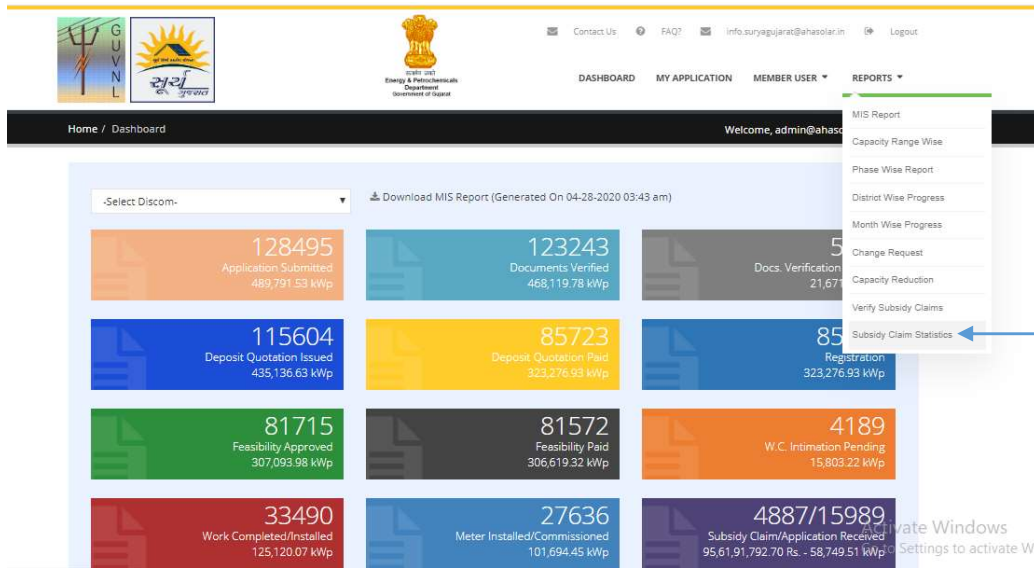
G U V N L

સૂર્ય ગુજરાત

सत्यमेव जयते
Energy & Petrochemicals Department
Government of Gujarat

Contact Us FAQ? info.suryagujarat@ahasolar.in Logout

DASHBOARD MY APPLICATION MEMBER USER ▾ REPORTS ▾

Home / Dashboard

Welcome, admin@ahaso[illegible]

MIS Report
Capacity Range Wise
Phase Wise Report
District Wise Progress
Month Wise Progress
Change Request
Capacity Reduction
Verify Subsidy Claims
Subsidy Claim Statistics

-Select Discom-

Download MIS Report (Generated On 04-28-2020 03:43 am)

128495
Application Submitted
489,791.53 kWp

123243
Documents Verified
468,119.78 kWp

5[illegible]
Docs. Verification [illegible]
21,67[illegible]

115604
Deposit Quotation Issued
435,136.63 kWp

85723
Deposit Quotation Paid
323,276.93 kWp

85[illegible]
Registration
323,276.93 kWp

81715
Feasibility Approved
307,093.98 kWp

81572
Feasibility Paid
306,619.32 kWp

4189
W.C. Intimation Pending
15,803.22 kWp

33490
Work Completed/Installed
125,120.07 kWp

27636
Meter Installed/Commissioned
101,694.45 kWp

4887/15989
Subsidy Claim/Application Received
95,61,91,792.70 Rs. - 58,749.51 kWp

Activate Windows
Go to Settings to activate W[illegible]